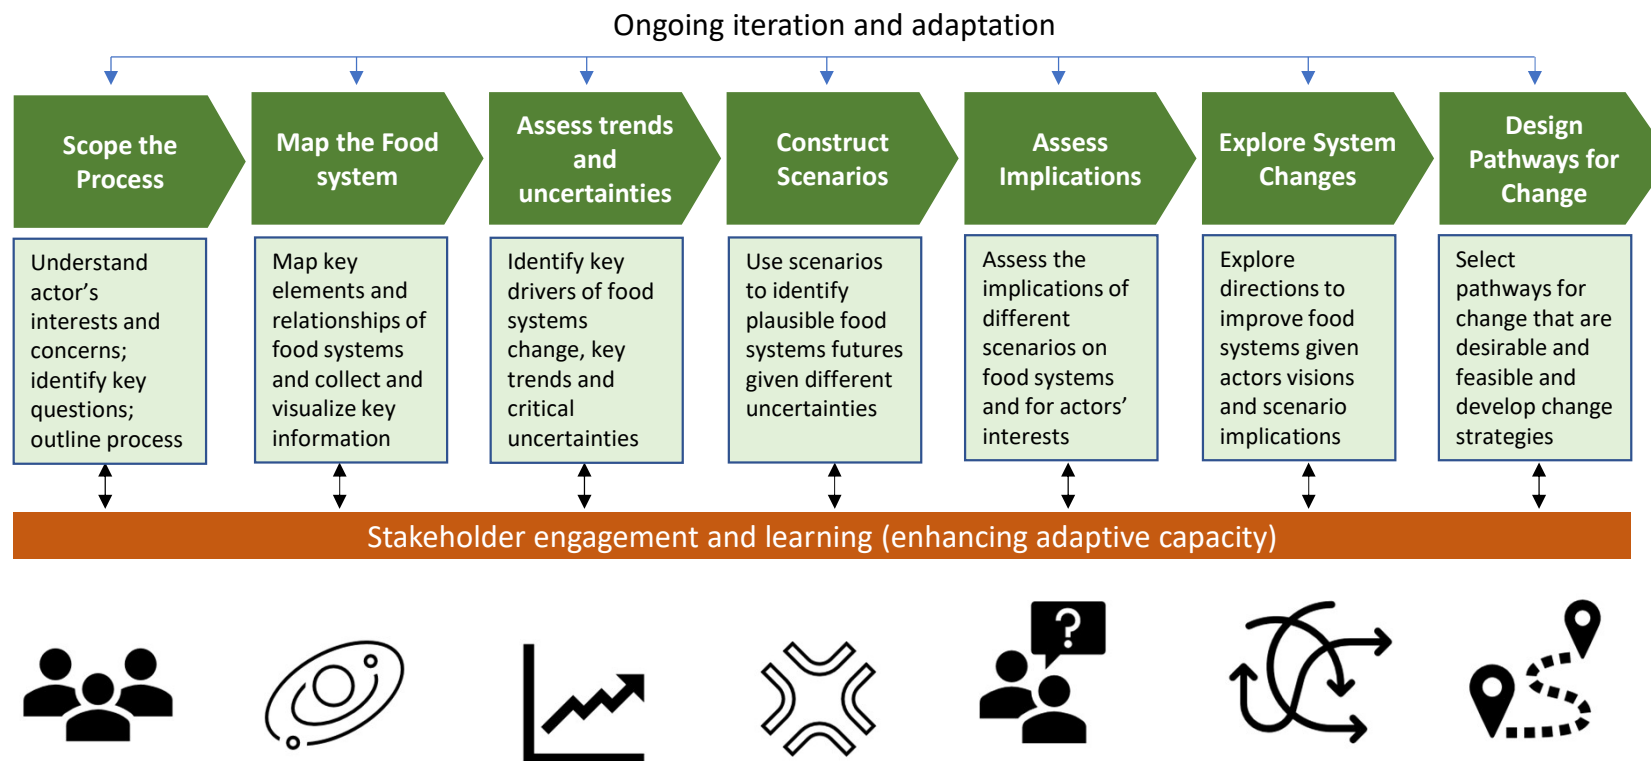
Ongoing iteration and adaptation

Scope the Process

Understand actor’s interests and concerns; identify key questions; outline process

Map the Food system

Map key elements and relationships of food systems and collect and visualize key information

Assess trends and uncertainties

Identify key drivers of food systems change, key trends and critical uncertainties

Construct Scenarios

Use scenarios to identify plausible food systems futures given different uncertainties

Assess Implications

Assess the implications of different scenarios on food systems and for actors’ interests

Explore System Changes

Explore directions to improve food systems given actors visions and scenario implications

Design Pathways for Change

Select pathways for change that are desirable and feasible and develop change strategies

Stakeholder engagement and learning (enhancing adaptive capacity)

?